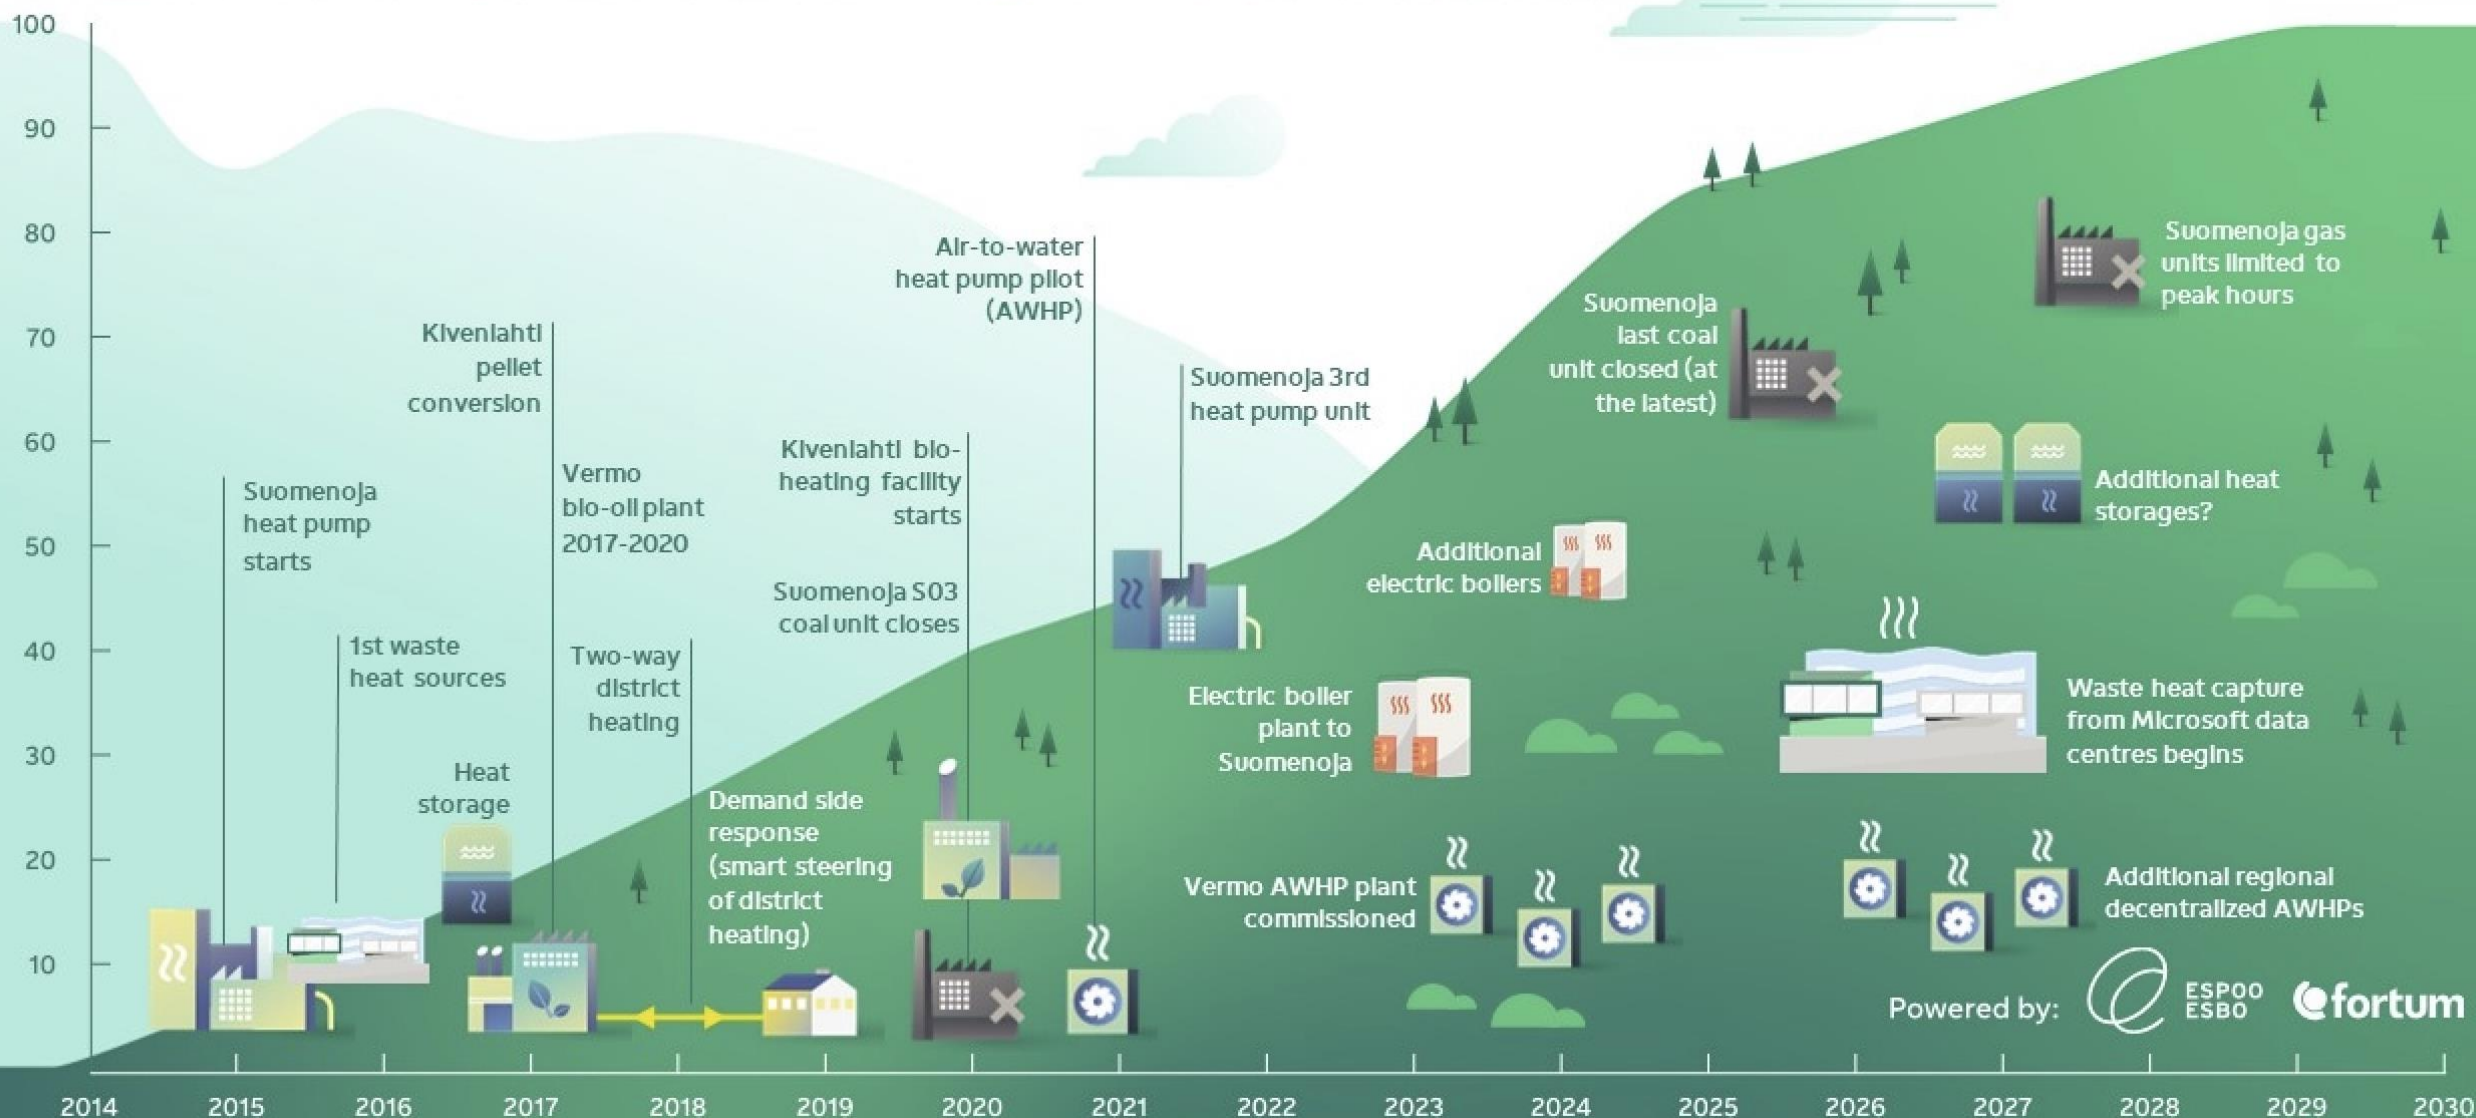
100
90
80
70
60
50
40
30
20
10

Suomenoja heat pump starts

1st waste heat sources

Heat storage

Kivenlahti pellet conversion

Vermo bio-oil plant 2017-2020

Two-way district heating

Demand side response (smart steering of district heating)

Kivenlahti bio-heating facility starts

Suomenoja SO3 coal unit closes

Air-to-water heat pump pilot (AWHP)

Suomenoja 3rd heat pump unit

Electric boiler plant to Suomenoja

Additional electric boilers

Vermo AWHP plant commissioned

Suomenoja last coal unit closed (at the latest)

Suomenoja gas units limited to peak hours

Additional heat storages?

Waste heat capture from Microsoft data centres begins

Additional regional decentralized AWHPs

Powered by: ESPOO ESBO fortum

2014 2015 2016 2017 2018 2019 2020 2021 2022 2023 2024 2025 2026 2027 2028 2029 2030